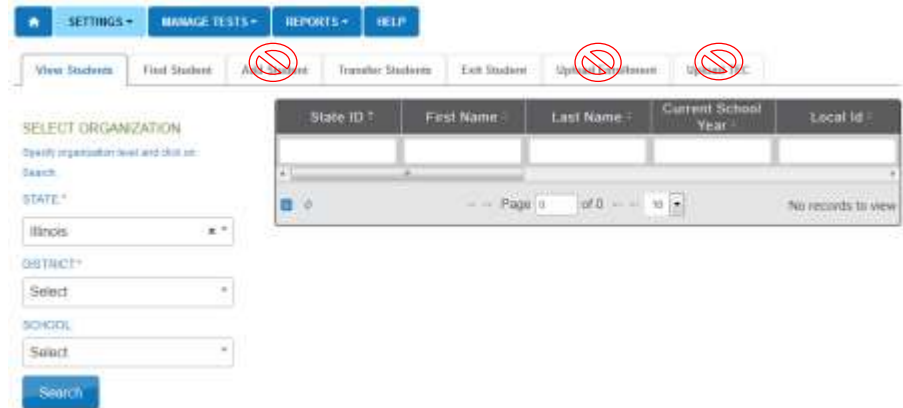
SETTINGS ▾ MANAGE TESTS ▾ REPORTS ▾ HELP

View Students | Find Student | Add Student | Transfer Students | Exit Student | Upload Enrollment | Upload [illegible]

SELECT ORGANIZATION

Specify organization level and click on Search.

STATE *

Illinois

DISTRICT *

Select

SCHOOL

Select

Search

| State ID | First Name | Last Name | Current School Year | Local Id |
|---|---|---|---|---|
| | | | | |

Page 0 of 0 10

No records to view